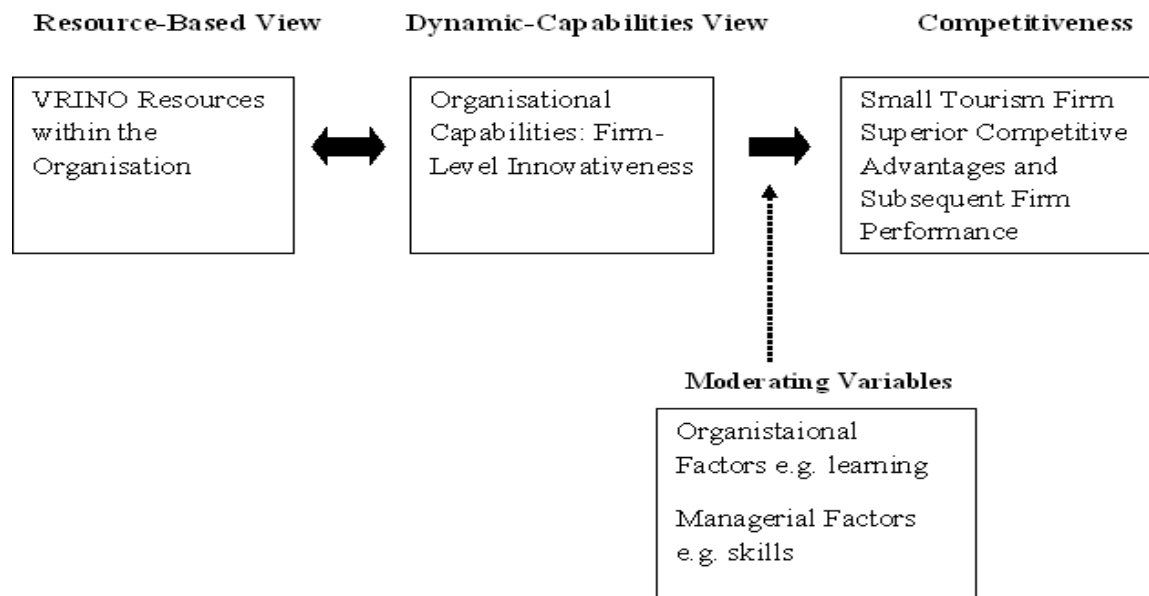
Resource-Based View

VRINO Resources within the Organisation

Dynamic-Capabilities View

Organisational Capabilities: Firm-Level Innovativeness

Competitiveness

Small Tourism Firm Superior Competitive Advantages and Subsequent Firm Performance

Moderating Variables

Organistaional Factors e.g. learning

Managerial Factors e.g. skills